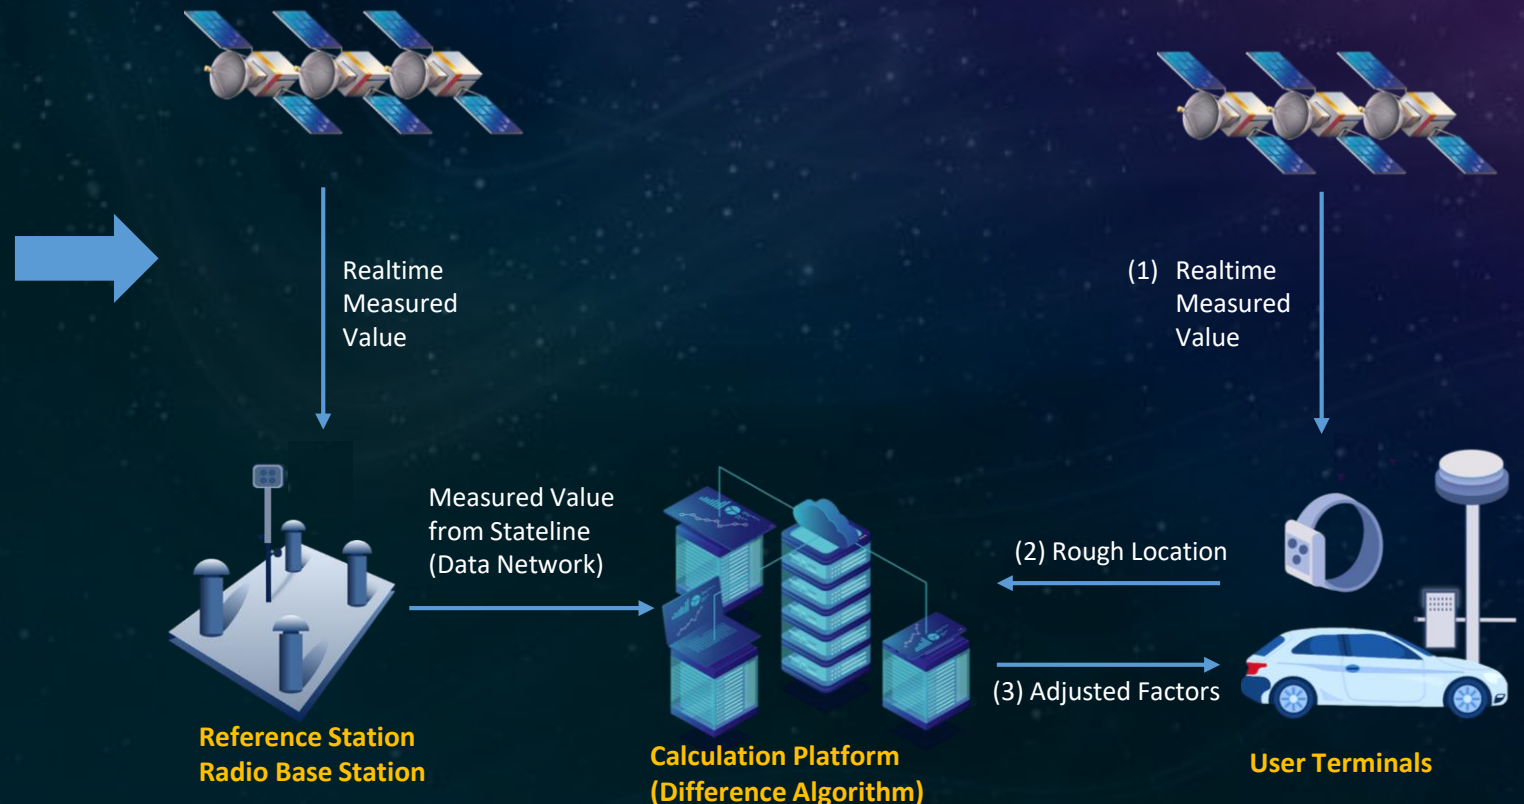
Realtime Measured Value

(1) Realtime Measured Value

Measured Value from Stateline (Data Network)

(2) Rough Location

(3) Adjusted Factors

Reference Station
Radio Base Station

Calculation Platform
(Difference Algorithm)

User Terminals